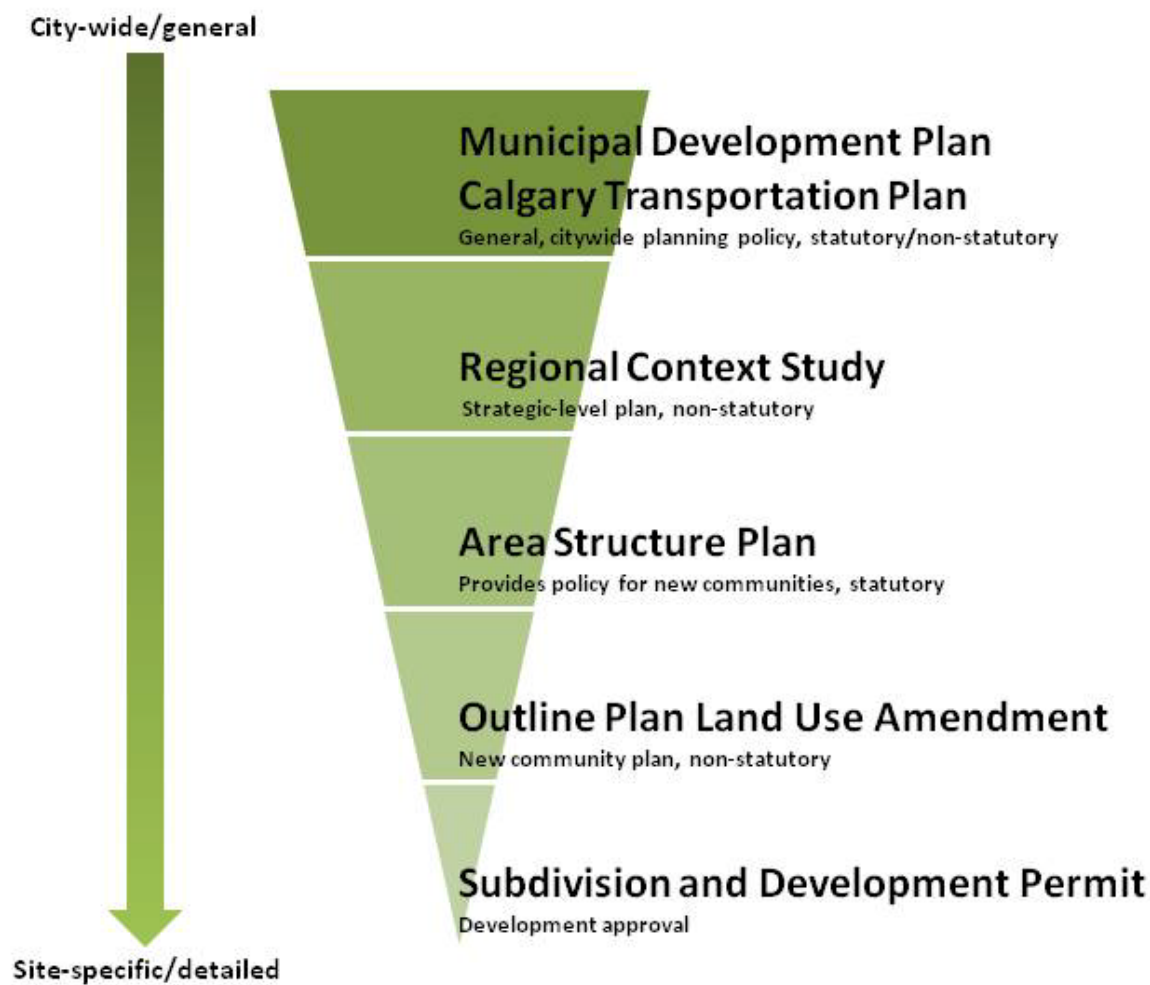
City-wide/general

Municipal Development Plan
Calgary Transportation Plan
General, citywide planning policy, statutory/non-statutory

Regional Context Study
Strategic-level plan, non-statutory

Area Structure Plan
Provides policy for new communities, statutory

Outline Plan Land Use Amendment
New community plan, non-statutory

Subdivision and Development Permit
Development approval

Site-specific/detailed